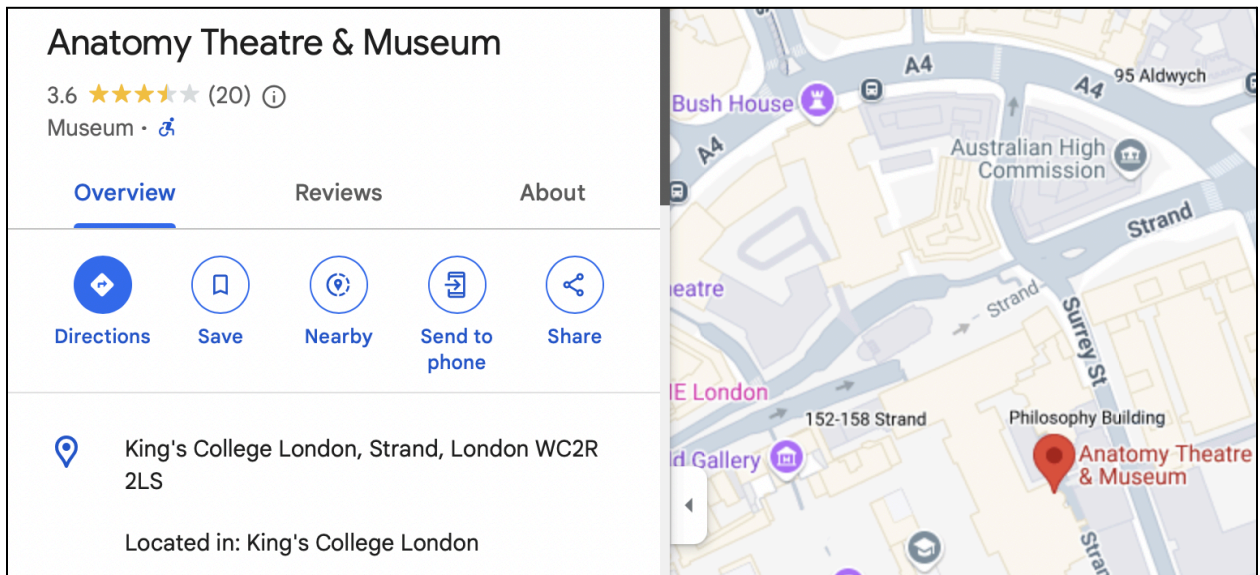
Anatomy Theatre & Museum

3.6 (20)

Museum ·

Overview

Reviews

About

Directions

Save

Nearby

Send to phone

Share

King's College London, Strand, London WC2R 2LS

Located in: King's College London

A4

A4

95 Aldwych

Bush House

A4

Australian High Commission

Strand

eatre

Strand

Surrey St

E London

152-158 Strand

Philosophy Building

d Gallery

Anatomy Theatre & Museum

Stra